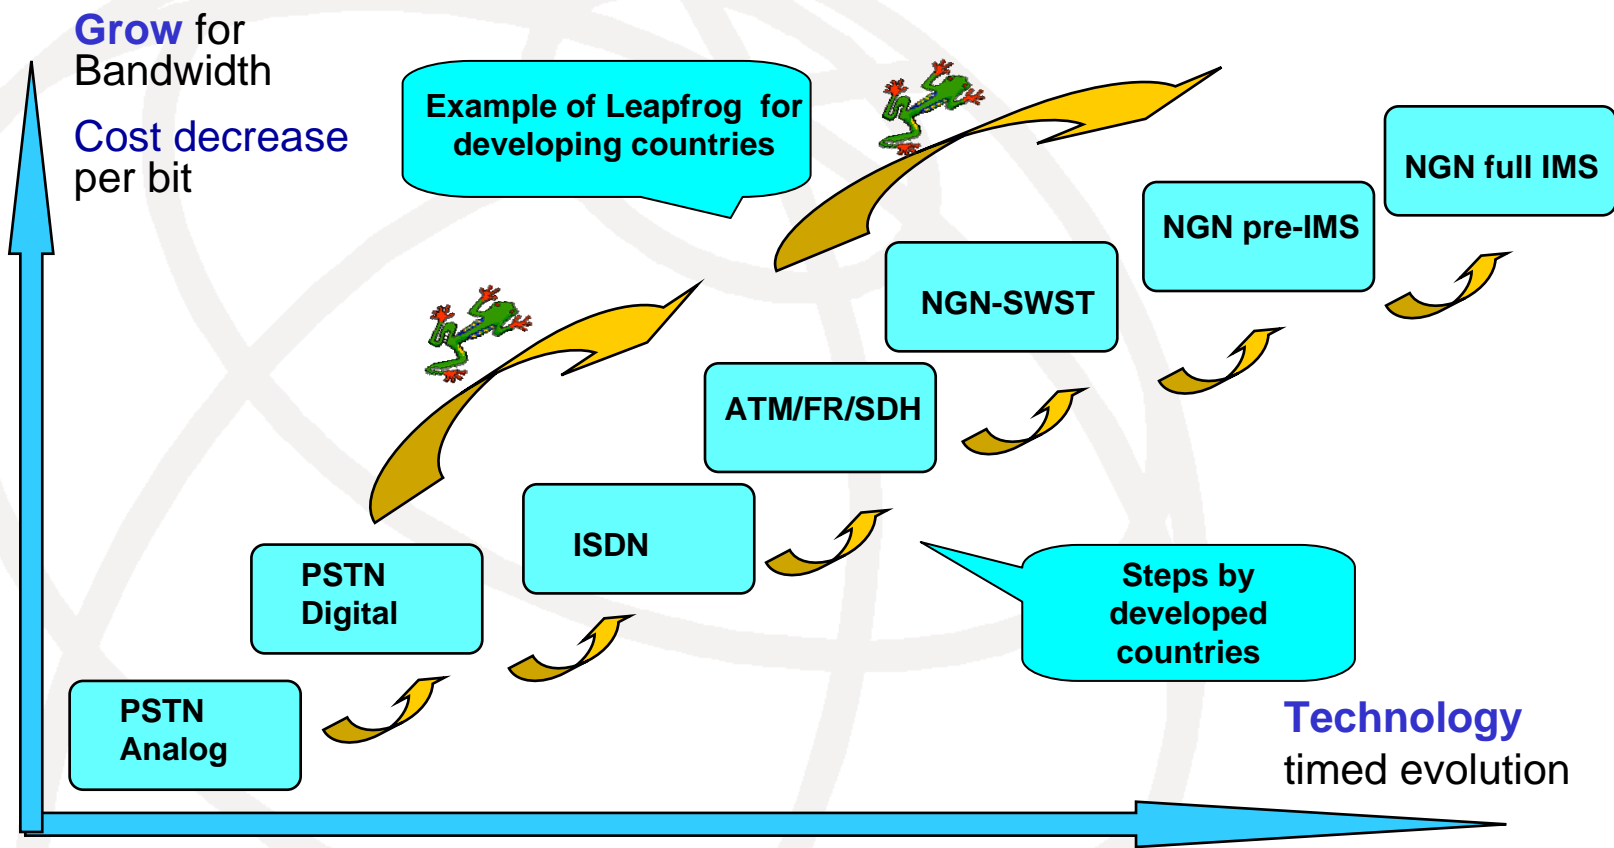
Grow for Bandwidth

Cost decrease per bit

Example of Leapfrog for developing countries

NGN full IMS

NGN pre-IMS

NGN-SWST

ATM/FR/SDH

ISDN

PSTN Digital

PSTN Analog

Steps by developed countries

Technology timed evolution